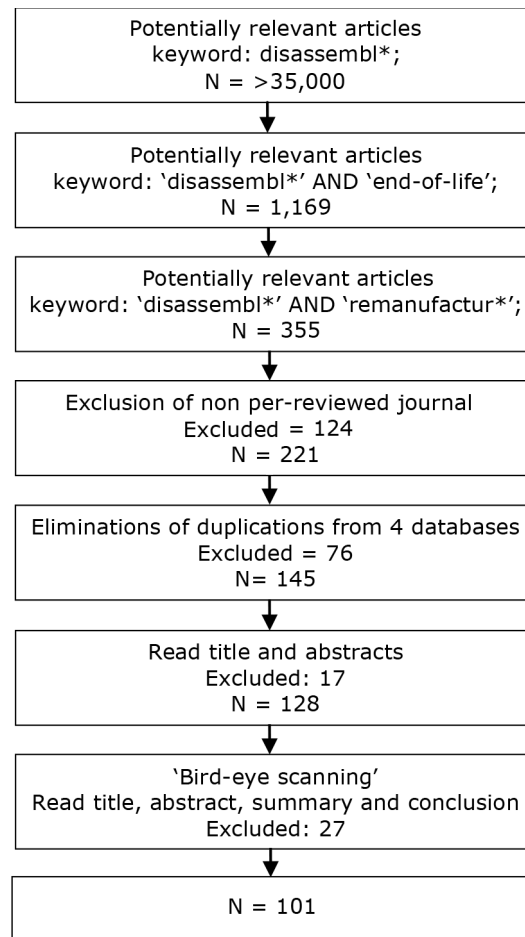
Potentially relevant articles
keyword: disassembl*;
N = >35,000

Potentially relevant articles
keyword: ‘disassembl*’ AND ‘end-of-life’;
N = 1,169

Potentially relevant articles
keyword: ‘disassembl*’ AND ‘remanufactur*’;
N = 355

Exclusion of non per-reviewed journal
Excluded = 124
N = 221

Eliminations of duplications from 4 databases
Excluded = 76
N= 145

Read title and abstracts
Excluded: 17
N = 128

‘Bird-eye scanning’
Read title, abstract, summary and conclusion
Excluded: 27

N = 101